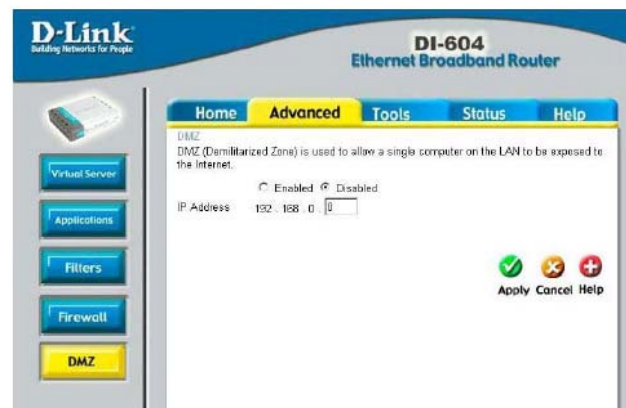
D-Link
Building Networks for People

DI-604
Ethernet Broadband Router

Home
Advanced
Tools
Status
Help

Virtual Server
Applications
Filters
Firewall
DMZ

DMZ
DMZ (Demilitarized Zone) is used to allow a single computer on the LAN to be exposed to the Internet.

Enabled
Disabled

IP Address 192 . 168 . 0 . 0

Apply Cancel Help